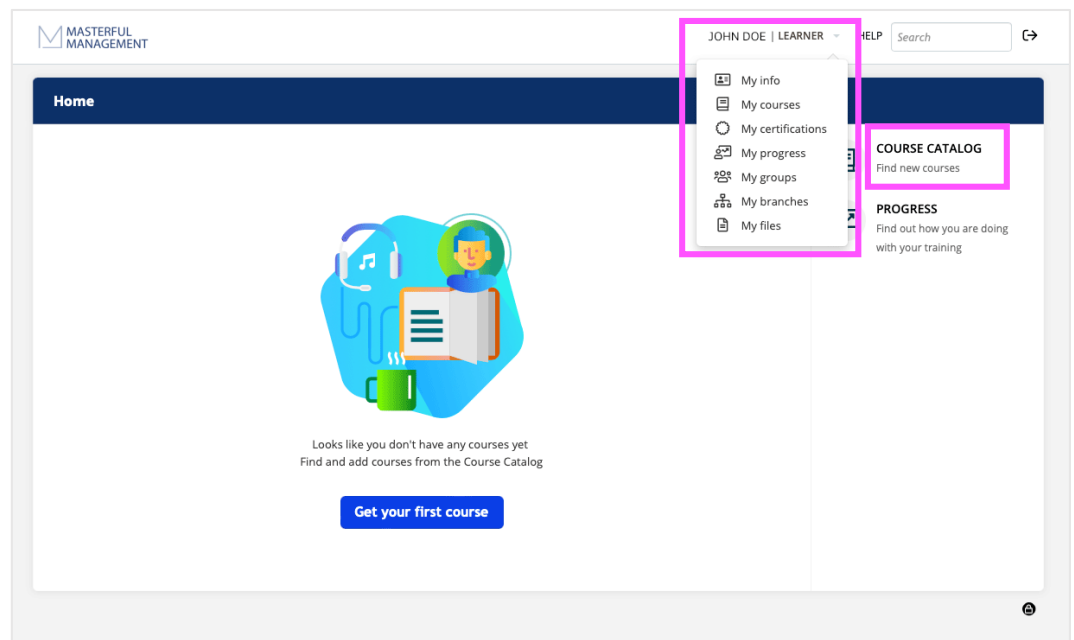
MASTERFUL MANAGEMENT

JOHN DOE | LEARNER

HELP

Search

My info
My courses
My certifications
My progress
My groups
My branches
My files

Home

COURSE CATALOG
Find new courses

PROGRESS
Find out how you are doing with your training

Looks like you don't have any courses yet
Find and add courses from the Course Catalog

Get your first course